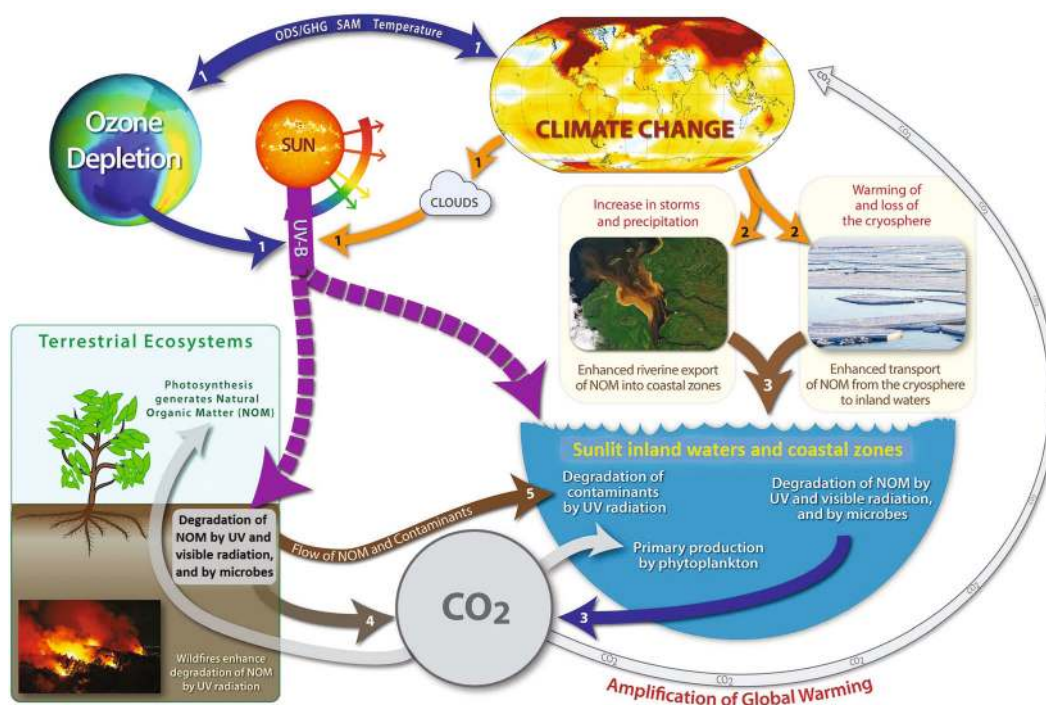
ODS/GHG SAM Temperature
1
1
Ozone Depletion
SUN
CLIMATE CHANGE
1
CLOUDS
1
1
UV-B
$CO_2$
Increase in storms and precipitation
Warming of and loss of the cryosphere
2
2
Enhanced riverine export of NOM into coastal zones
3
Enhanced transport of NOM from the cryosphere to inland waters
Terrestrial Ecosystems
Photosynthesis generates Natural Organic Matter (NOM)
Sunlit inland waters and coastal zones
Degradation of contaminants by UV radiation
Degradation of NOM by UV and visible radiation, and by microbes
5
Degradation of NOM by UV and visible radiation, and by microbes
Flow of NOM and Contaminants
Primary production by phytoplankton
4
$CO_2$
3
Wildfires enhance degradation of NOM by UV radiation
$CO_2$
$CO_2$
$CO_2$
$CO_2$
$CO_2$
Amplification of Global Warming